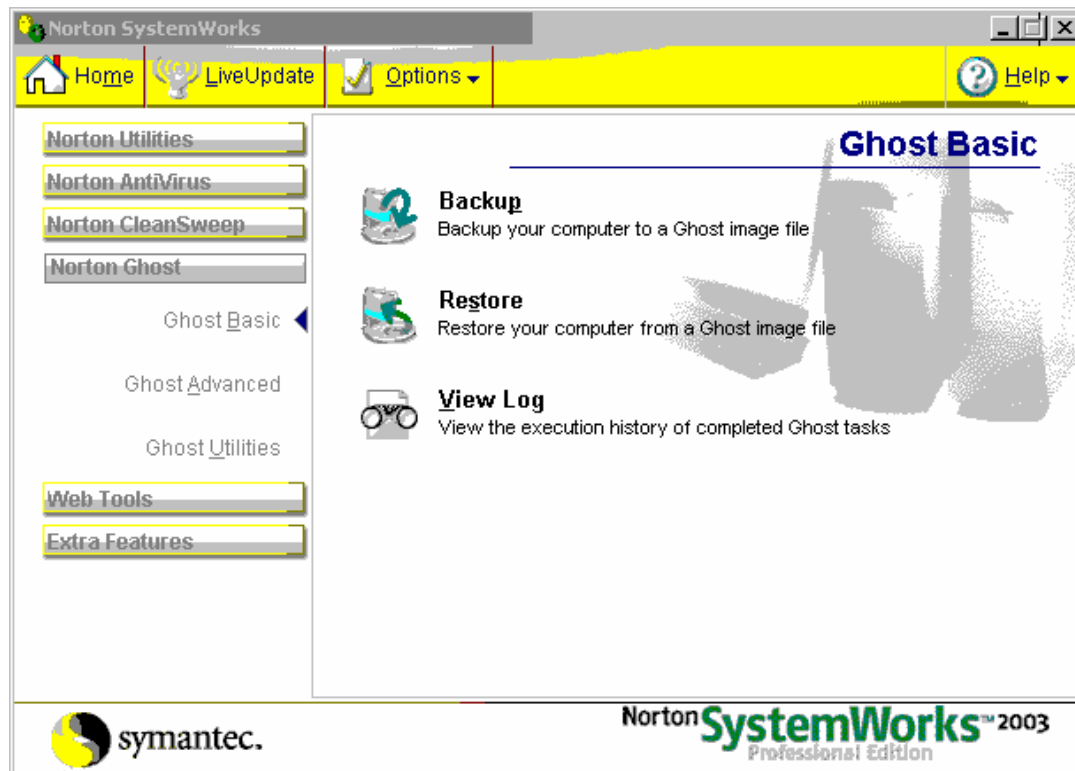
Norton SystemWorks

Home LiveUpdate Options Help

Norton Utilities
Norton AntiVirus
Norton CleanSweep
Norton Ghost
Ghost Basic
Ghost Advanced
Ghost Utilities
Web Tools
Extra Features

Ghost Basic

Backup
Backup your computer to a Ghost image file

Restore
Restore your computer from a Ghost image file

View Log
View the execution history of completed Ghost tasks

symantec.

Norton SystemWorks™ 2003
Professional Edition